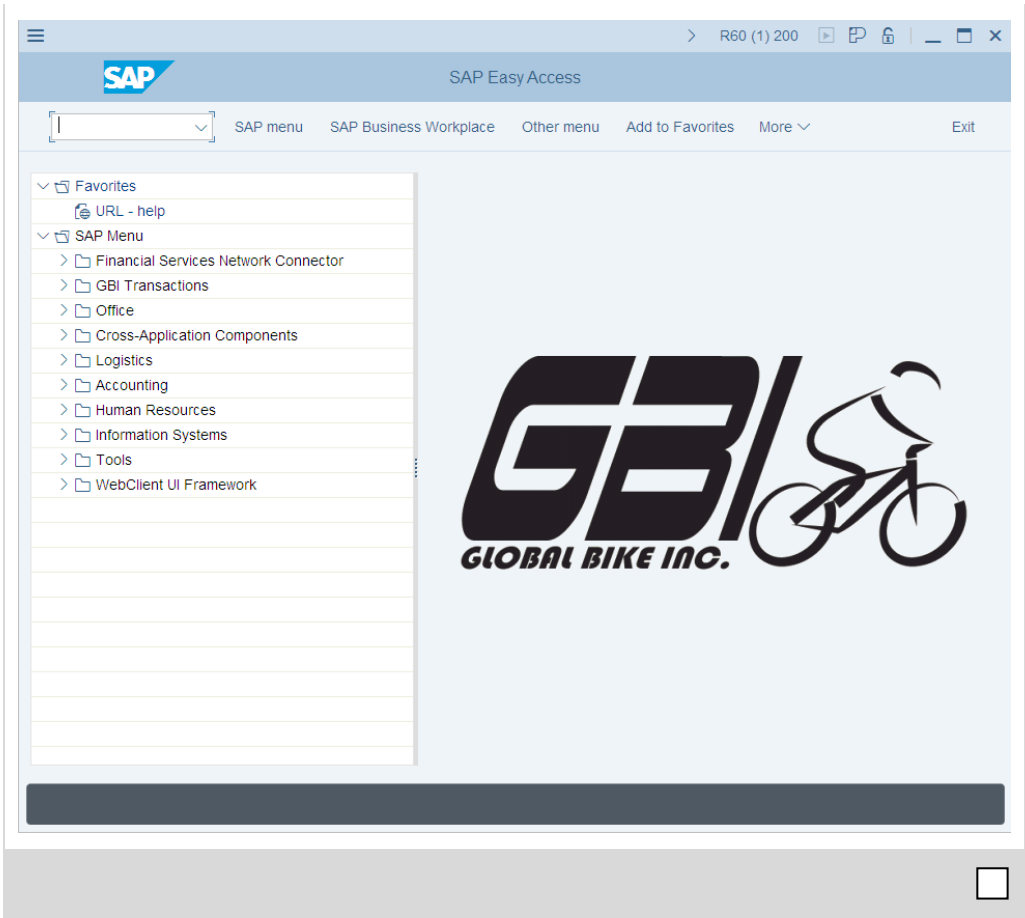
R60 (1) 200

SAP

SAP Easy Access

SAP menu SAP Business Workplace Other menu Add to Favorites More Exit

Favorites
URL - help
SAP Menu
Financial Services Network Connector
GBI Transactions
Office
Cross-Application Components
Logistics
Accounting
Human Resources
Information Systems
Tools
WebClient UI Framework

GBI
GLOBAL BIKE INC.